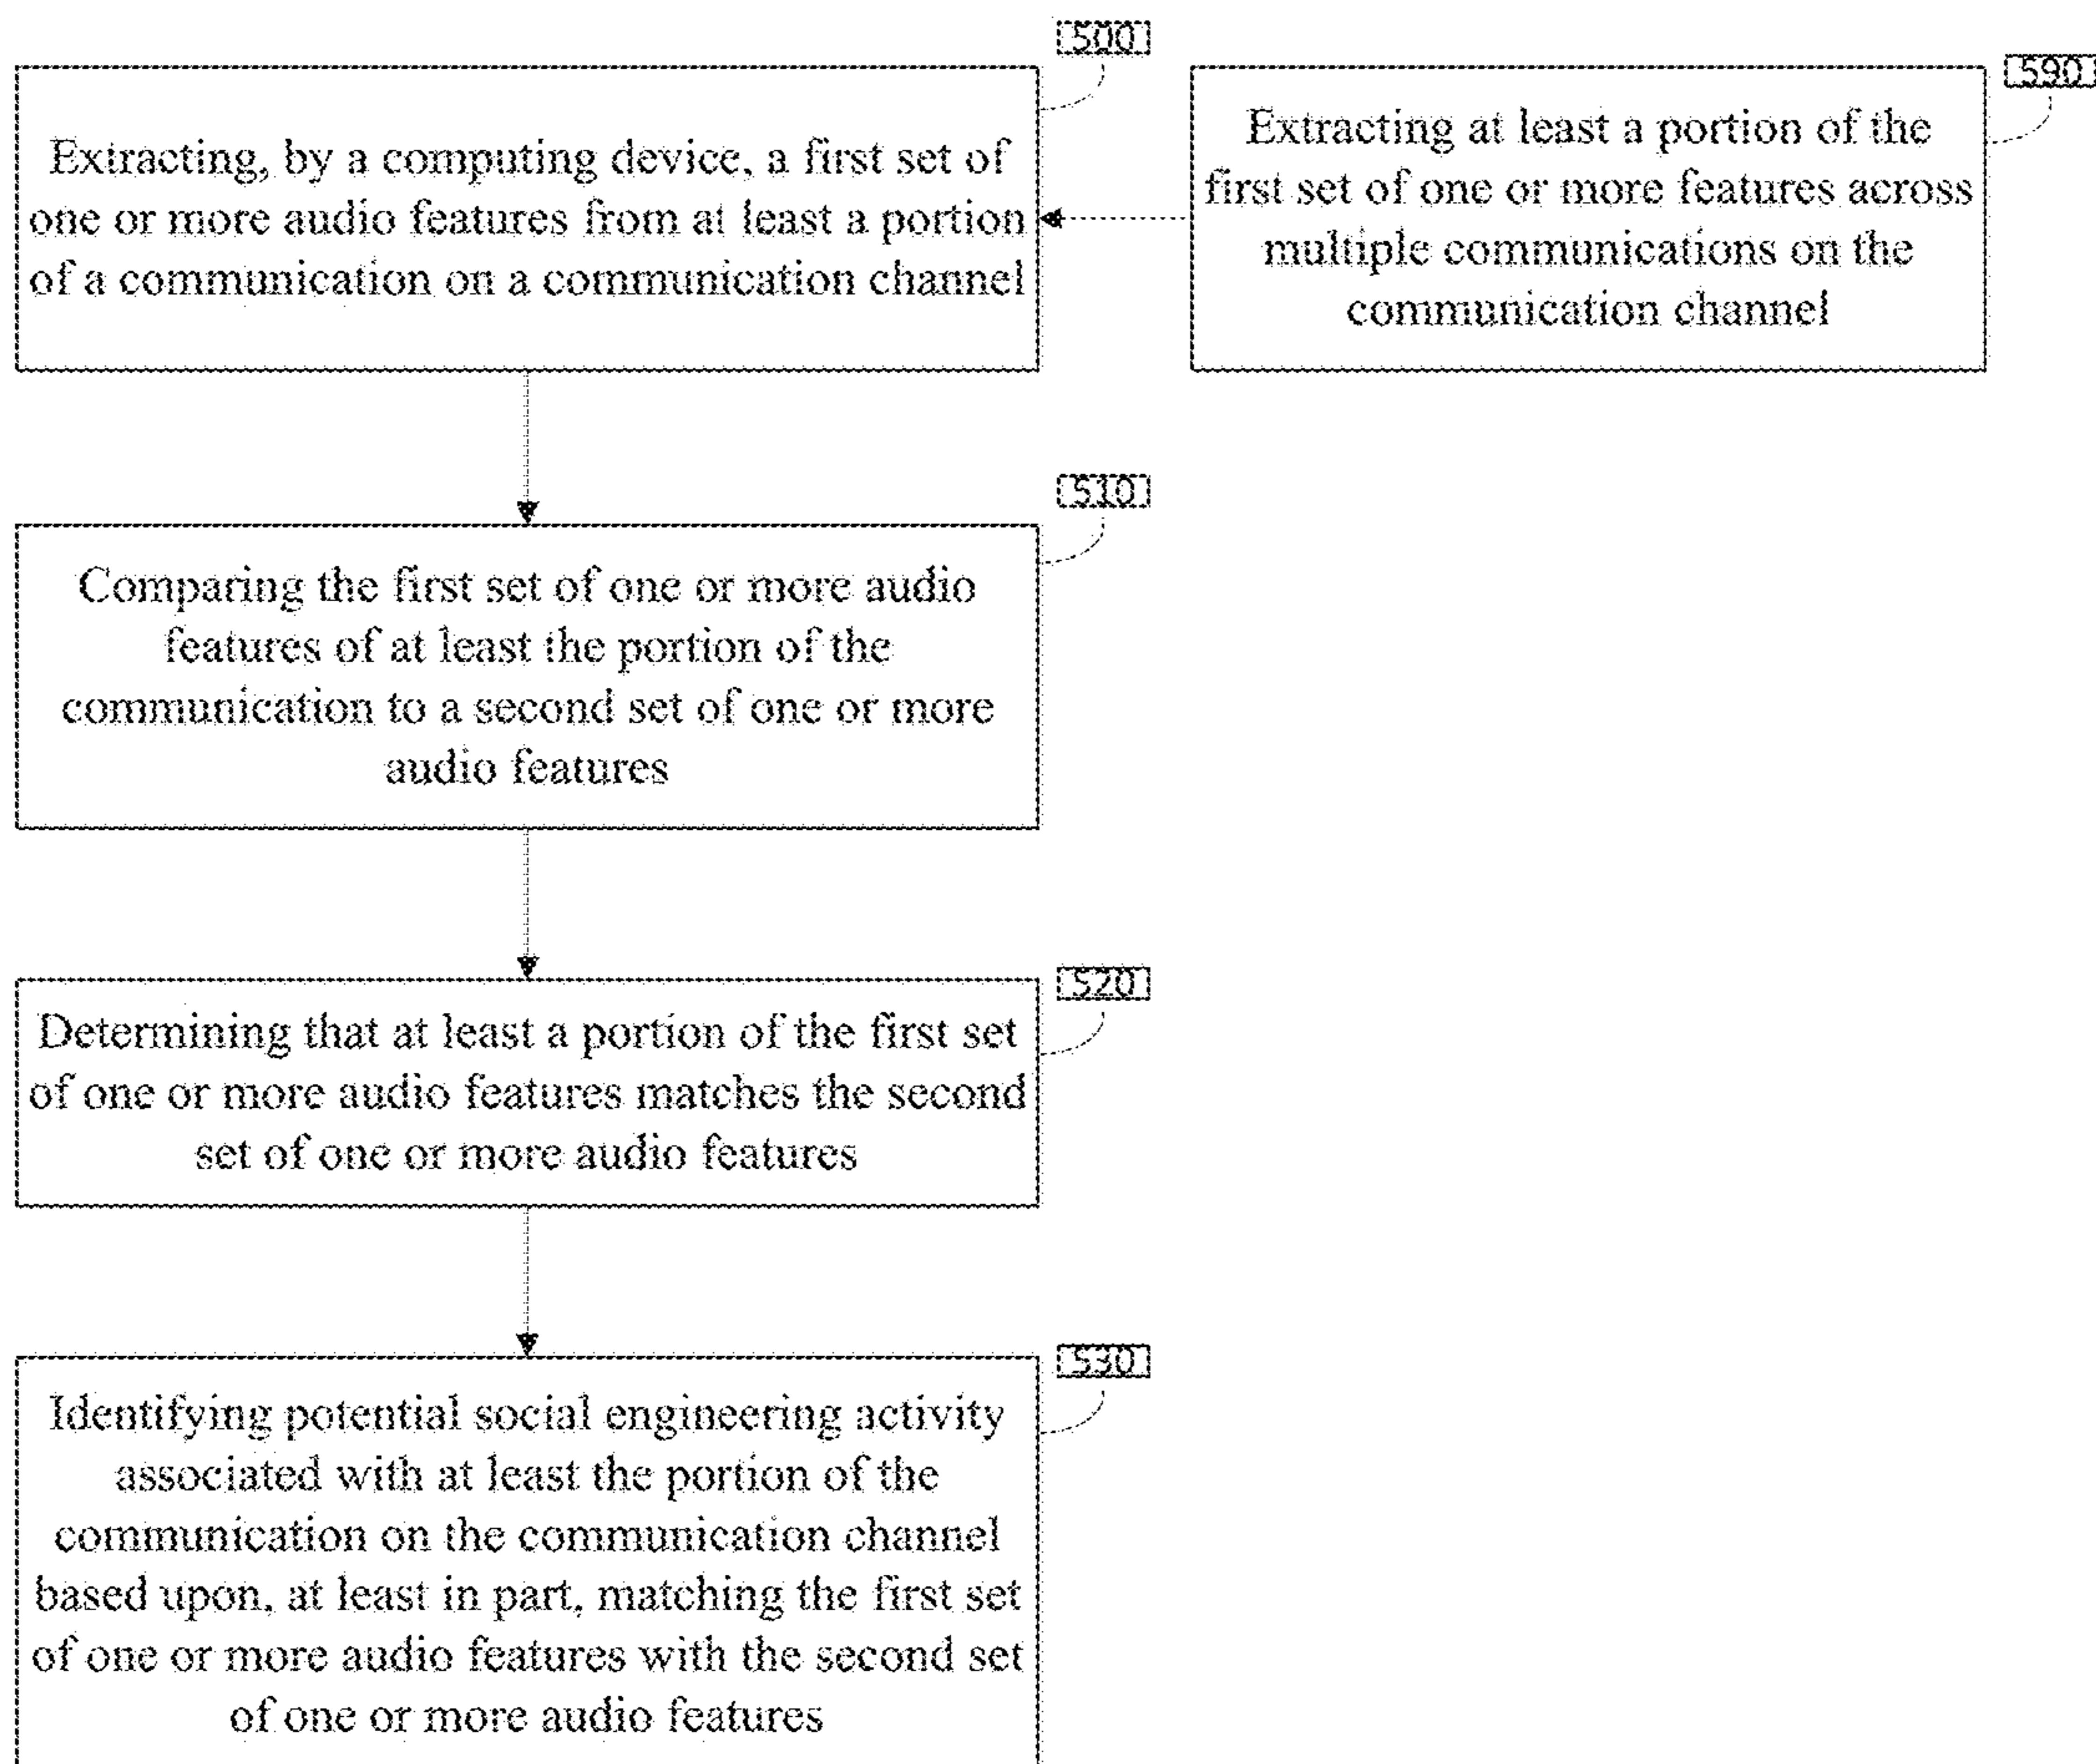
500

Extracting, by a computing device, a first set of one or more audio features from at least a portion of a communication on a communication channel

590

Extracting at least a portion of the first set of one or more features across multiple communications on the communication channel

510

Comparing the first set of one or more audio features of at least the portion of the communication to a second set of one or more audio features

520

Determining that at least a portion of the first set of one or more audio features matches the second set of one or more audio features

530

Identifying potential social engineering activity associated with at least the portion of the communication on the communication channel based upon, at least in part, matching the first set of one or more audio features with the second set of one or more audio features